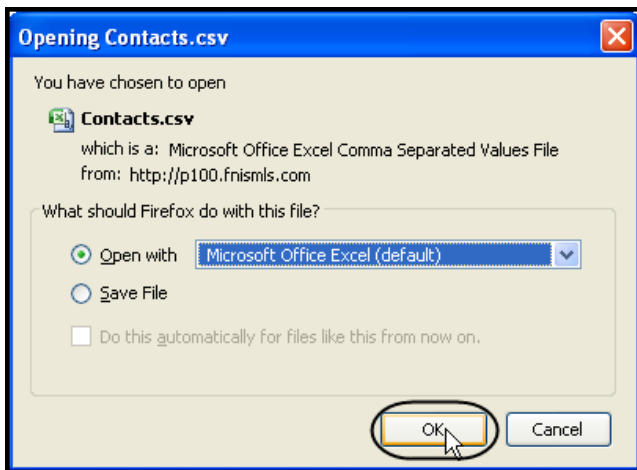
Opening Contacts.csv

You have chosen to open

Contacts.csv

which is a: Microsoft Office Excel Comma Separated Values File

from: http://p100.fnismls.com

What should Firefox do with this file?

Open with Microsoft Office Excel (default)

Save File

Do this automatically for files like this from now on.

OK

Cancel